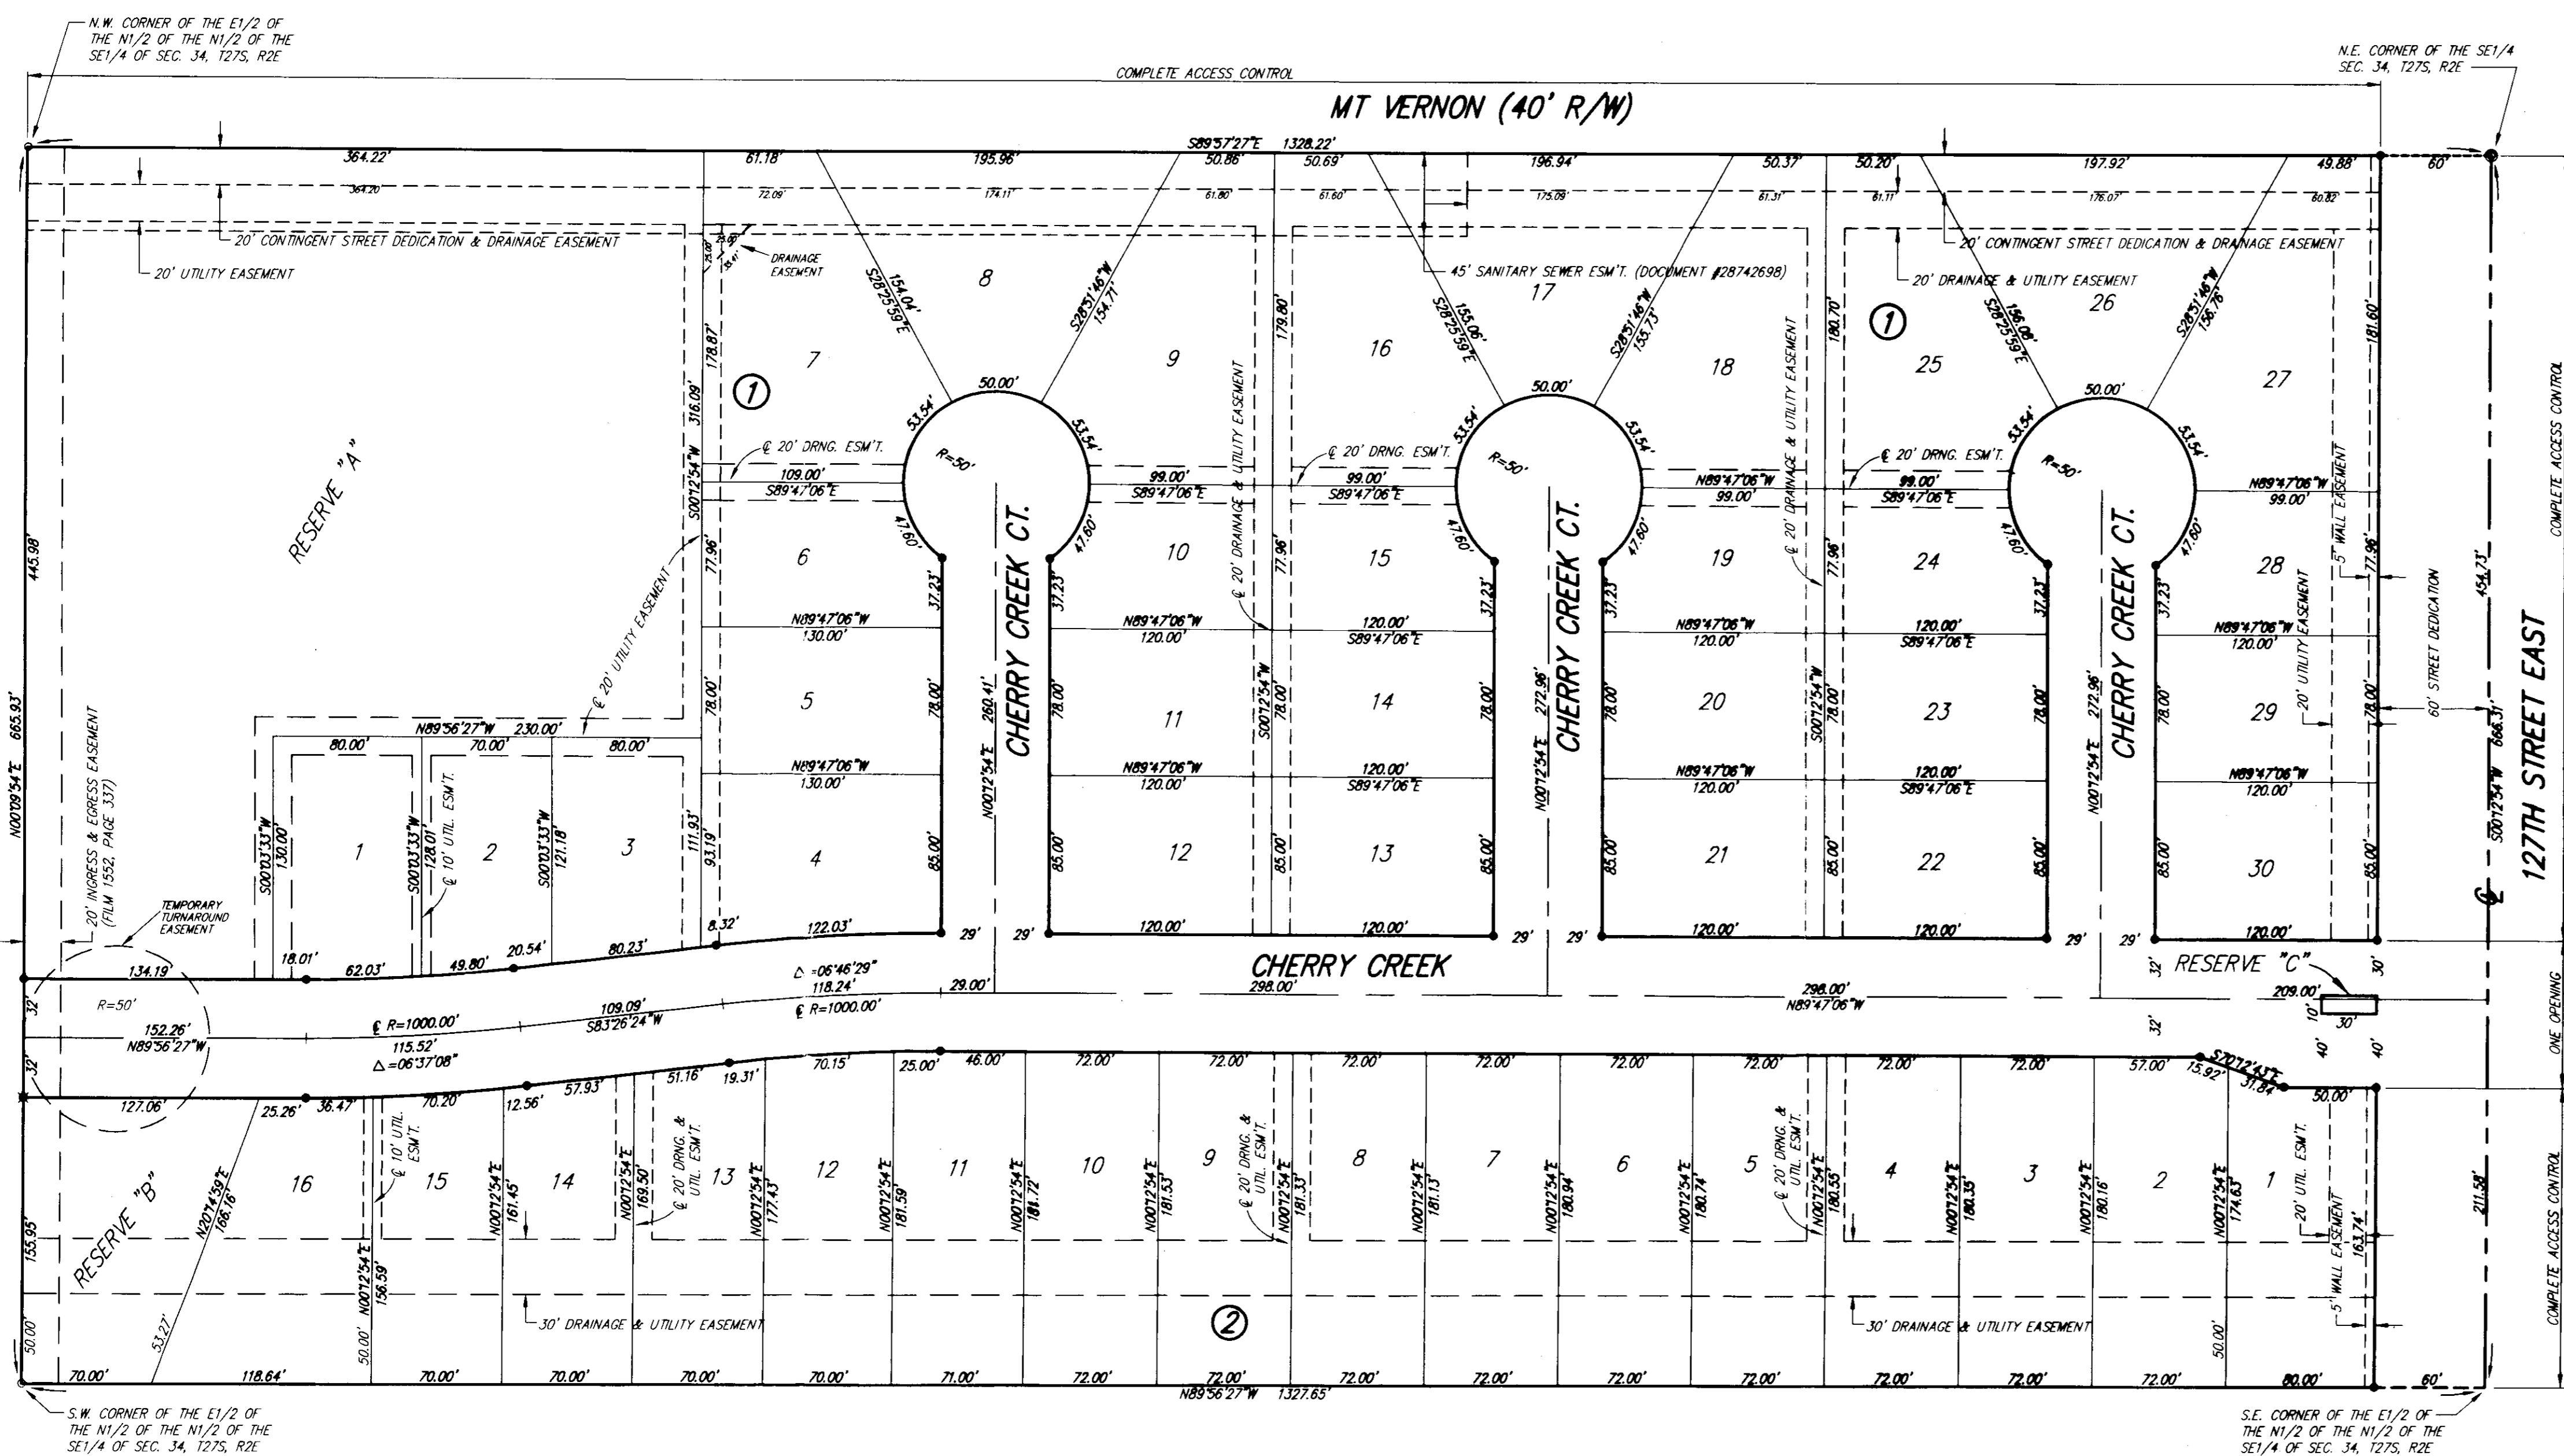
N.W. CORNER OF THE E1/2 OF THE N1/2 OF THE N1/2 OF THE SE1/4 OF SEC. 34, T27S, R2E

COMPLETE ACCESS CONTROL

N.E. CORNER OF THE SE1/4 SEC. 34, T27S, R2E

MT VERNON (40' R/W)

S89°57'27"E 1328.22'

364.22'
364.20'
61.18'
72.09'
195.96'
174.11'
50.86'
61.80'
50.69'
61.60'
196.94'
175.09'
50.37'
61.31'
50.20'
61.11'
197.92'
176.07'
49.88'
60.82'
60'

20' CONTINGENT STREET DEDICATION & DRAINAGE EASEMENT
20' UTILITY EASEMENT
DRAINAGE EASEMENT
45' SANITARY SEWER ESM'T. (DOCUMENT #28742698)
20' CONTINGENT STREET DEDICATION & DRAINAGE EASEMENT
20' DRAINAGE & UTILITY EASEMENT

RESERVE "A"

1
7
8
9
16
17
18
1
25
26
27

S28°25'59"E 154.04'
S28°51'46"W 154.71'
S28°25'59"E 155.06'
S28°51'46"W 155.73'
S28°25'59"E 156.06'
S28°51'46"W 156.76'

178.87'
316.09'
179.80'
180.70'
181.60'

50.00'
53.54'
53.54'
R=50'
47.60'
47.60'

℄ 20' DRNG. ESM'T.
109.00'
S89°47'06"E
99.00'
S89°47'06"E
℄ 20' DRNG. ESM'T.
99.00'
S89°47'06"E
N89°47'06"W
99.00'
℄ 20' DRNG. ESM'T.
99.00'
S89°47'06"E
N89°47'06"W
99.00'

℄ 20' DRAINAGE & UTILITY EASEMENT
℄ 20' DRAINAGE & UTILITY EASEMENT
℄ 20' UTILITY EASEMENT
5' WALL EASEMENT

S00°12'54"W

6
10
15
19
24
28

77.96'
37.23'

N89°47'06"W
130.00'
N89°47'06"W
120.00'
120.00'
S89°47'06"E
N89°47'06"W
120.00'
120.00'
S89°47'06"E
N89°47'06"W
120.00'

5
11
14
20
23
29

78.00'

CHERRY CREEK CT.
CHERRY CREEK CT.
CHERRY CREEK CT.

N00°12'54"E 260.41'
N00°12'54"E 272.96'
N00°12'54"E 272.96'

N89°56'27"W 230.00'
80.00'
70.00'
80.00'

N89°47'06"W
130.00'
N89°47'06"W
120.00'
120.00'
S89°47'06"E
N89°47'06"W
120.00'
120.00'
S89°47'06"E
N89°47'06"W
120.00'

1
2
3
4
12
13
21
22
30

S00°03'33"W 130.00'
S00°03'33"W 128.01'
S00°03'33"W 121.18'
℄ 10' UTIL. ESM'T.
111.93'
93.19'
85.00'
S00°12'54"W 666.31'

60' STREET DEDICATION

454.73'

127TH STREET EAST

COMPLETE ACCESS CONTROL

N00°09'54"E 665.93'
445.98'

20' INGRESS & EGRESS EASEMENT (FILM 1552, PAGE 337)

TEMPORARY TURNAROUND EASEMENT

18.01'
62.03'
49.80'
20.54'
80.23'
8.32'
122.03'
29'
29'
120.00'
120.00'
29'
29'
120.00'
120.00'
29'
29'
120.00'

134.19'
R=50'
32'
152.26'
N89°56'27"W
℄ R=1000.00'
109.09'
S83°26'24"W
Δ =06°46'29"
118.24'
29.00'
℄ R=1000.00'
115.52'
Δ =06°37'08"

CHERRY CREEK
298.00'
298.00'
N89°47'06"W

RESERVE "C"
32'
209.00'
10'
30'
30'
40'
40'
ONE OPENING

127.06'
25.26'
36.47'
70.20'
12.56'
57.93'
51.16'
19.31'
70.15'
25.00'
46.00'
72.00'
72.00'
72.00'
72.00'
72.00'
72.00'
72.00'
72.00'
57.00'
15.92'
S70°12'43"E
31.84'
50.00'

RESERVE "B"
N20°14'59"E 166.16'
16
15
14
13
12
11
10
9
8
7
6
5
4
3
2
1

℄ 10' UTIL. ESM'T.
℄ 20' DRNG. & UTIL. ESM'T.
℄ 20' DRNG. & UTIL. ESM'T.
℄ 20' DRNG. & UTIL. ESM'T.
20' UTIL. ESM'T.
5' WALL EASEMENT

N00°12'54"E
156.59'
161.45'
169.50'
177.43'
181.59'
181.72'
181.53'
181.33'
181.13'
180.94'
180.74'
180.55'
180.35'
180.16'
174.63'
163.74'
211.58'
155.95'

30' DRAINAGE & UTILITY EASEMENT
2
30' DRAINAGE & UTILITY EASEMENT

50.00'
53.27'
50.00'
50.00'

70.00'
118.64'
70.00'
70.00'
70.00'
70.00'
71.00'
72.00'
72.00'
72.00'
72.00'
72.00'
72.00'
72.00'
72.00'
72.00'
80.00'
60'

N89°56'27"W 1327.65'

S.W. CORNER OF THE E1/2 OF THE N1/2 OF THE N1/2 OF THE SE1/4 OF SEC. 34, T27S, R2E

S.E. CORNER OF THE E1/2 OF THE N1/2 OF THE N1/2 OF THE SE1/4 OF SEC. 34, T27S, R2E